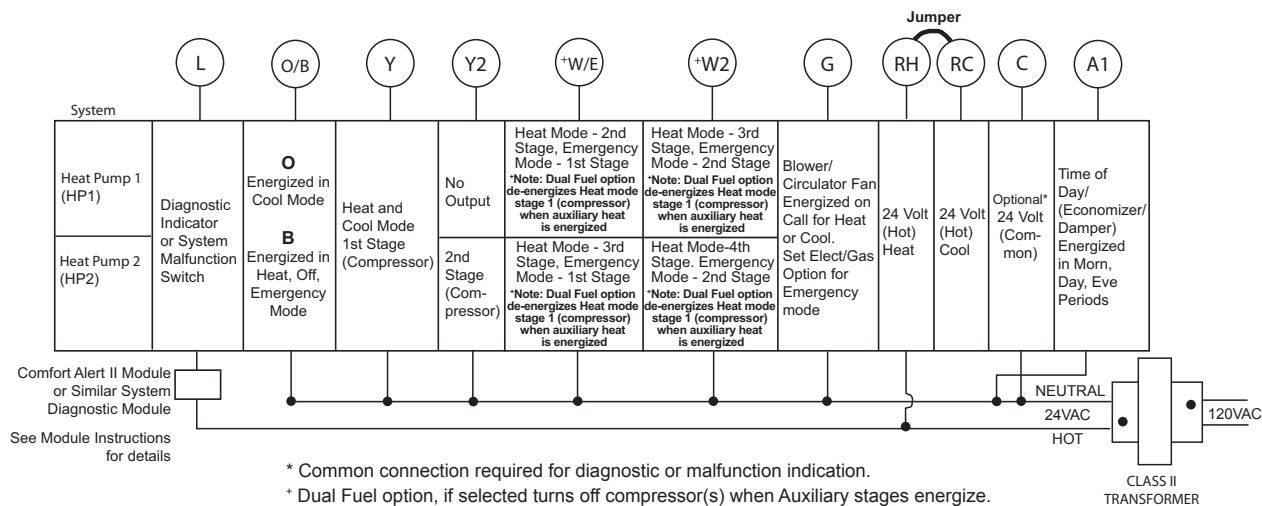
Jumper

L O/B Y Y2 ⁺W/E ⁺W2 G RH RC C A1

System

| | L | O/B | Y | Y2 | ⁺W/E | ⁺W2 | G | RH | RC | C | A1 |
|---|---|---|---|---|---|---|---|---|---|---|---|
| Heat Pump 1 (HP1) | Diagnostic Indicator or System Malfunction Switch | **O** Energized in Cool Mode **B** Energized in Heat, Off, Emergency Mode | Heat and Cool Mode 1st Stage (Compressor) | No Output | Heat Mode - 2nd Stage, Emergency Mode - 1st Stage ⁺Note: Dual Fuel option de-energizes Heat mode stage 1 (compressor) when auxiliary heat is energized | Heat Mode - 3rd Stage, Emergency Mode - 2nd Stage ⁺Note: Dual Fuel option de-energizes Heat mode stage 1 (compressor) when auxiliary heat is energized | Blower/ Circulator Fan Energized on Call for Heat or Cool. Set Elect/Gas Option for Emergency mode | 24 Volt (Hot) Heat | 24 Volt (Hot) Cool | Optional* 24 Volt (Common) | Time of Day/ (Economizer/ Damper) Energized in Morn, Day, Eve Periods |
| Heat Pump 2 (HP2) | | | | 2nd Stage (Compressor) | Heat Mode - 3rd Stage, Emergency Mode - 1st Stage ⁺Note: Dual Fuel option de-energizes Heat mode stage 1 (compressor) when auxiliary heat is energized | Heat Mode-4th Stage. Emergency Mode - 2nd Stage ⁺Note: Dual Fuel option de-energizes Heat mode stage 1 (compressor) when auxiliary heat is energized | | | | | |

Comfort Alert II Module or Similar System Diagnostic Module

See Module Instructions for details

NEUTRAL
24VAC
HOT
120VAC
CLASS II TRANSFORMER

* Common connection required for diagnostic or malfunction indication.
⁺ Dual Fuel option, if selected turns off compressor(s) when Auxiliary stages energize.